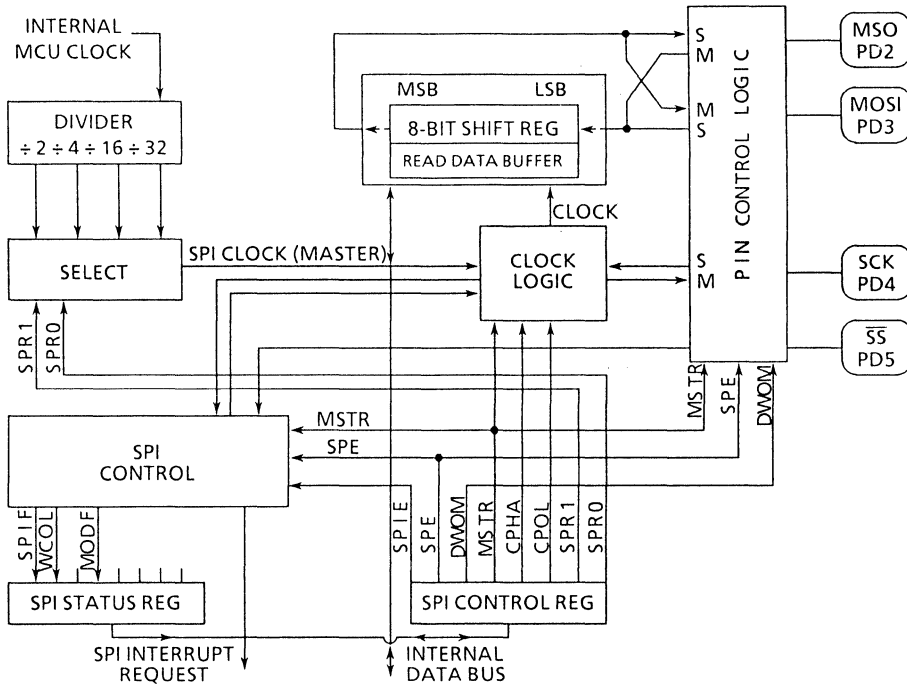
INTERNAL MCU CLOCK

DIVIDER
$\div 2 \div 4 \div 16 \div 32$

SELECT

SPI CLOCK (MASTER)

MSB LSB
8-BIT SHIFT REG
READ DATA BUFFER

CLOCK

CLOCK LOGIC

S
M
M
S

S
M

PIN CONTROL LOGIC

MSO PD2

MOSI PD3

SCK PD4

$\overline{SS}$ PD5

SPR1
SPR0

MSTR
SPE
DWOM

MSTR
SPE

SPI CONTROL

SPIF
WCOL
MODF

SPI STATUS REG

SPIE
SPE
DWOM
MSTR
CPHA
CPOL
SPR1
SPR0

SPI CONTROL REG

SPI INTERRUPT REQUEST

INTERNAL DATA BUS